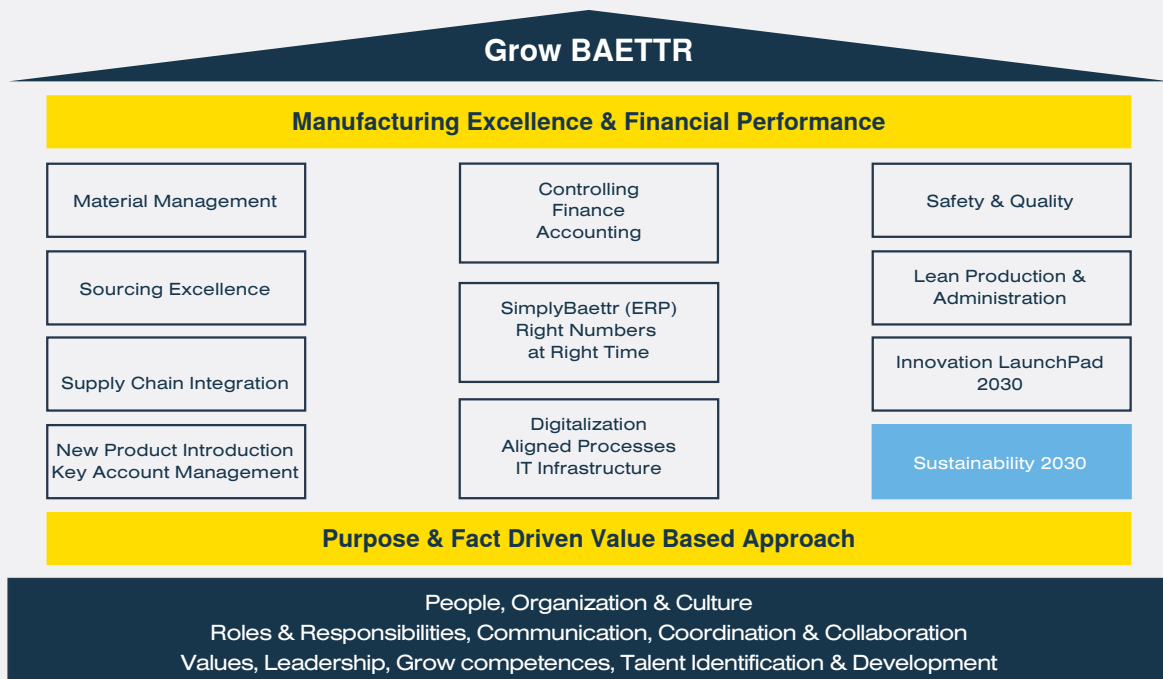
Grow BAETTR

Manufacturing Excellence & Financial Performance

Material Management

Sourcing Excellence

Supply Chain Integration

New Product Introduction
Key Account Management

Controlling
Finance
Accounting

SimplyBaettr (ERP)
Right Numbers
at Right Time

Digitalization
Aligned Processes
IT Infrastructure

Safety & Quality

Lean Production & Administration

Innovation LaunchPad 2030

Sustainability 2030

Purpose & Fact Driven Value Based Approach

People, Organization & Culture
Roles & Responsibilities, Communication, Coordination & Collaboration
Values, Leadership, Grow competences, Talent Identification & Development